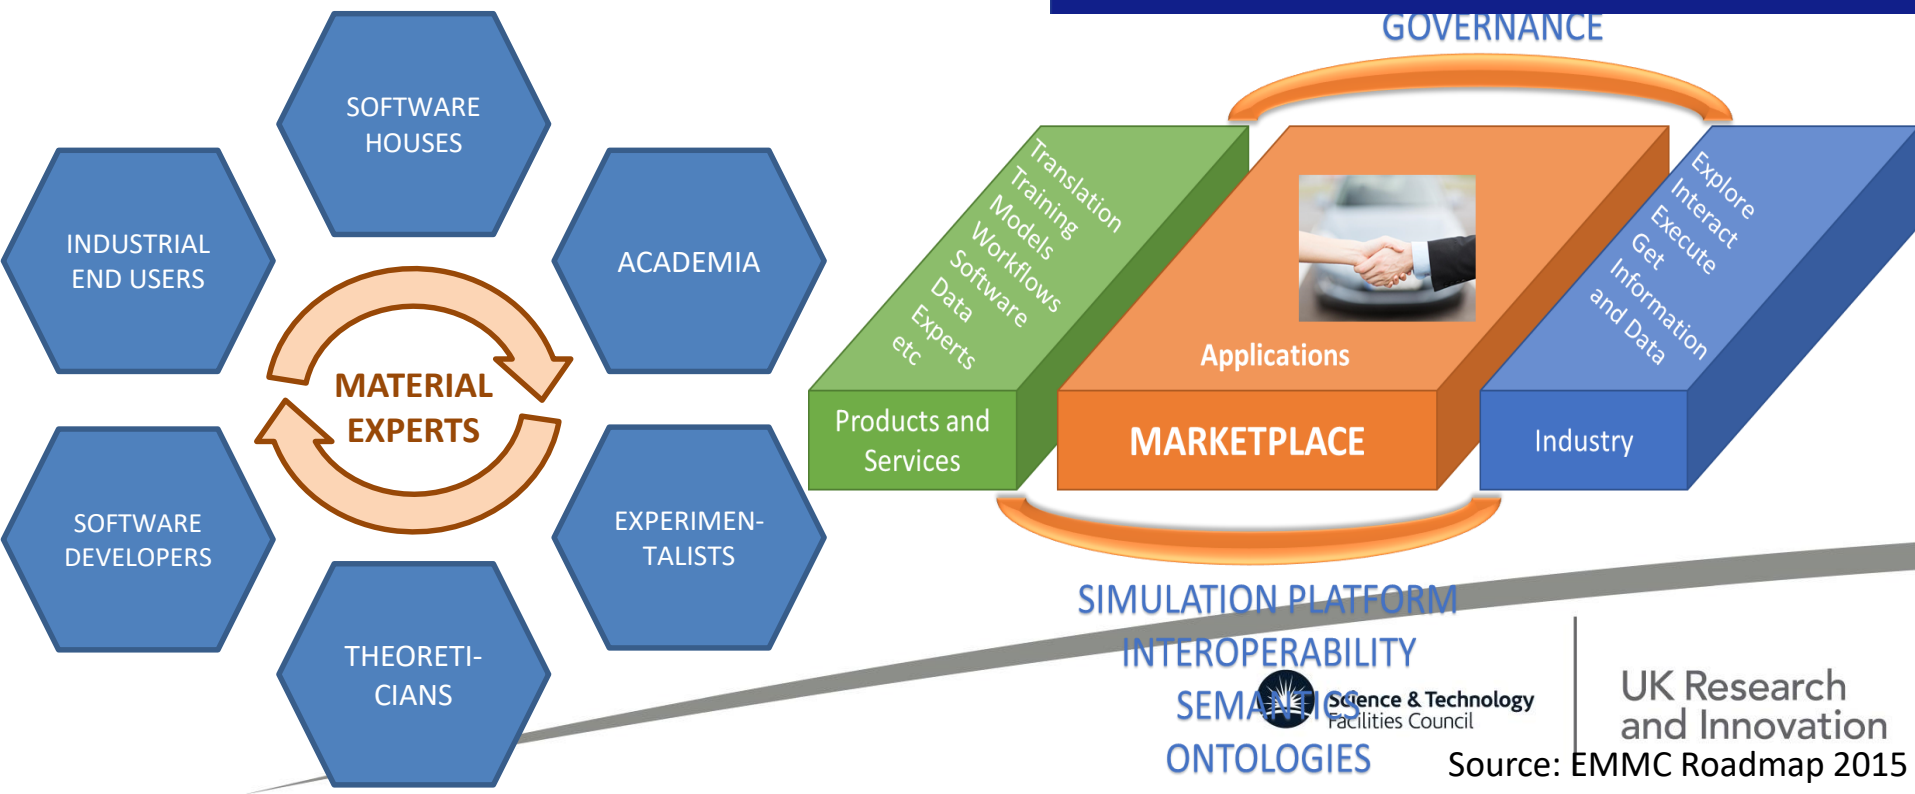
SOFTWARE HOUSES

INDUSTRIAL END USERS

ACADEMIA

MATERIAL EXPERTS

SOFTWARE DEVELOPERS

EXPERIMEN-TALISTS

THEORETI-CIANS

GOVERNANCE

Translation
Training
Models
Workflows
Software
Data
Experts
etc

Products and Services

Applications

MARKETPLACE

Explore
Interact
Execute
Get
Information
and Data

Industry

SIMULATION PLATFORM
INTEROPERABILITY
SEMANTICS
ONTOLOGIES

Science & Technology Facilities Council

UK Research and Innovation

Source: EMMC Roadmap 2015